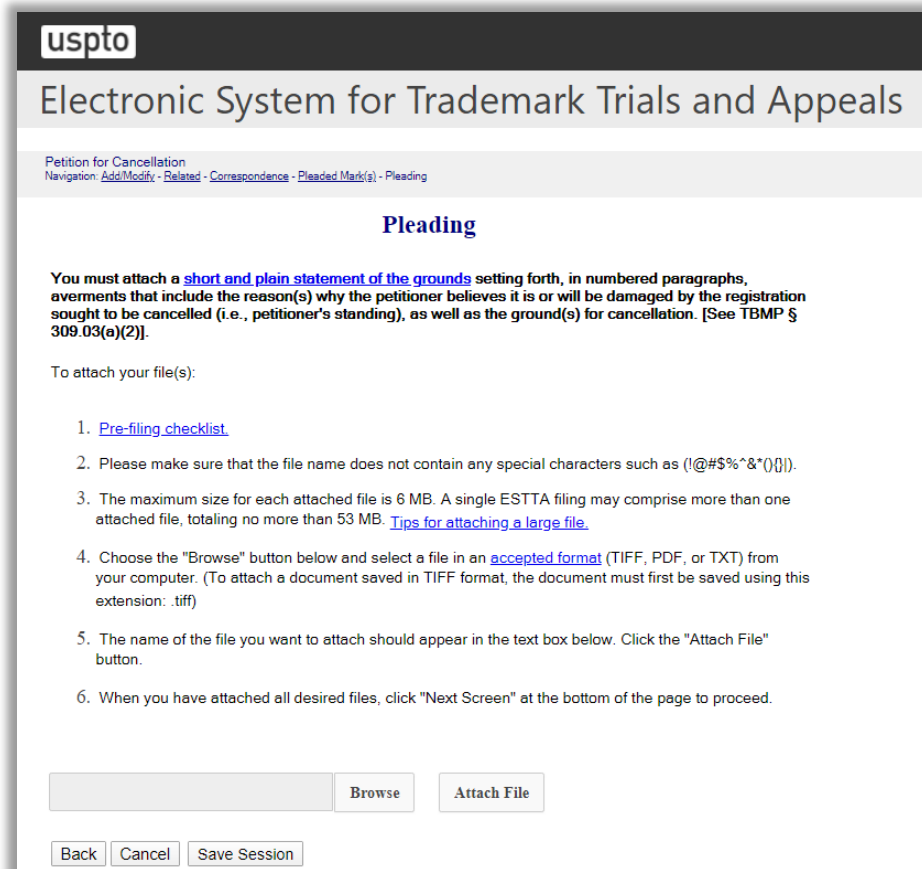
uspto

Electronic System for Trademark Trials and Appeals

Petition for Cancellation
Navigation: Add/Modify - Related - Correspondence - Pleaded Mark(s) - Pleading

Pleading

You must attach a short and plain statement of the grounds setting forth, in numbered paragraphs, averments that include the reason(s) why the petitioner believes it is or will be damaged by the registration sought to be cancelled (i.e., petitioner's standing), as well as the ground(s) for cancellation. [See TBMP § 309.03(a)(2)].

To attach your file(s):

1. Pre-filing checklist.
2. Please make sure that the file name does not contain any special characters such as (!@#$%^&*(){}|).
3. The maximum size for each attached file is 6 MB. A single ESTTA filing may comprise more than one attached file, totaling no more than 53 MB. Tips for attaching a large file.
4. Choose the "Browse" button below and select a file in an accepted format (TIFF, PDF, or TXT) from your computer. (To attach a document saved in TIFF format, the document must first be saved using this extension: .tiff)
5. The name of the file you want to attach should appear in the text box below. Click the "Attach File" button.
6. When you have attached all desired files, click "Next Screen" at the bottom of the page to proceed.

Browse Attach File

Back Cancel Save Session